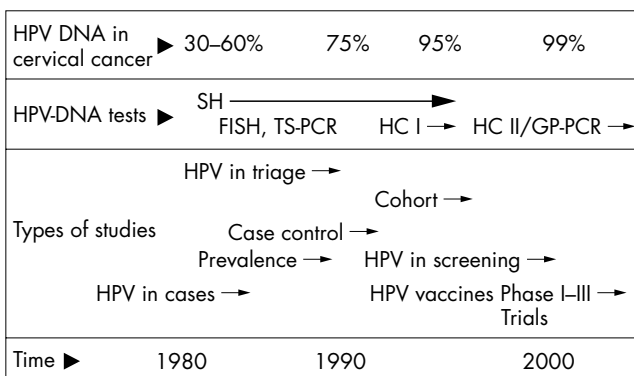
| HPV DNA in cervical cancer ▶ | 30–60% | 75% | 95% | 99% |
|---|---|---|---|---|

HPV-DNA tests ▶ SH → FISH, TS-PCR HC I → HC II/GP-PCR →

Types of studies

HPV in triage →

Cohort →

Case control →

Prevalence →

HPV in screening →

HPV in cases →

HPV vaccines Phase I–III → Trials

Time ▶ 1980 1990 2000